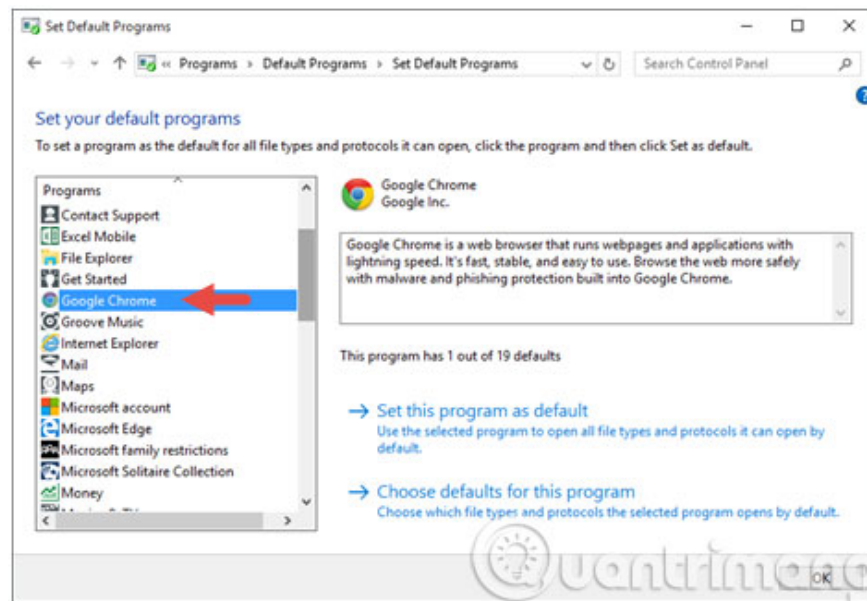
Set Default Programs

Programs > Default Programs > Set Default Programs

Search Control Panel

Set your default programs

To set a program as the default for all file types and protocols it can open, click the program and then click Set as default.

Programs
Contact Support
Excel Mobile
File Explorer
Get Started
Google Chrome
Groove Music
Internet Explorer
Mail
Maps
Microsoft account
Microsoft Edge
Microsoft family restrictions
Microsoft Solitaire Collection
Money
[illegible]

Google Chrome
Google Inc.

Google Chrome is a web browser that runs webpages and applications with lightning speed. It's fast, stable, and easy to use. Browse the web more safely with malware and phishing protection built into Google Chrome.

This program has 1 out of 19 defaults

→ Set this program as default
Use the selected program to open all file types and protocols it can open by default.

→ Choose defaults for this program
Choose which file types and protocols the selected program opens by default.

Quantrimang

OK